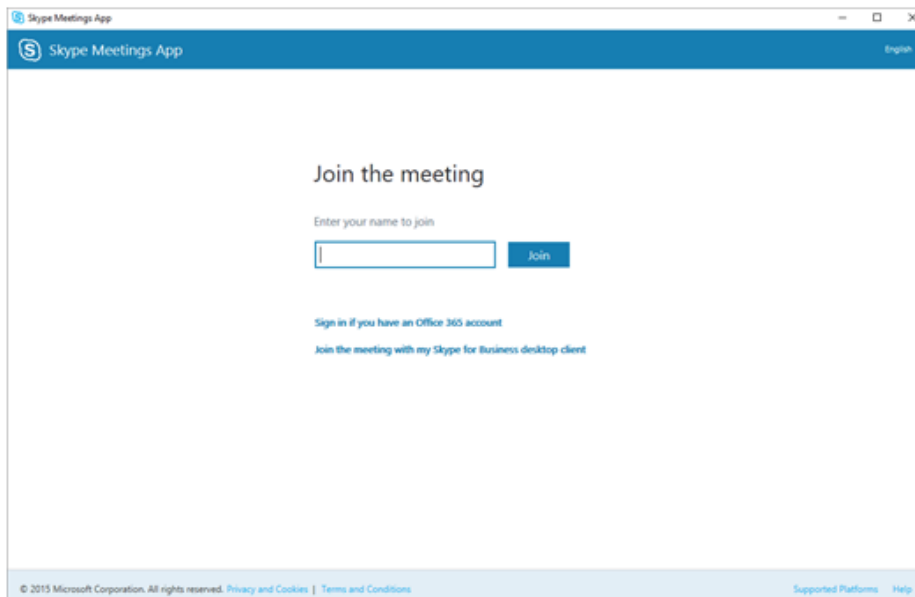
Skype Meetings App

Skype Meetings App

English

Join the meeting

Enter your name to join

Join

Sign in if you have an Office 365 account

Join the meeting with my Skype for Business desktop client

© 2015 Microsoft Corporation. All rights reserved. Privacy and Cookies | Terms and Conditions

Supported Platforms Help